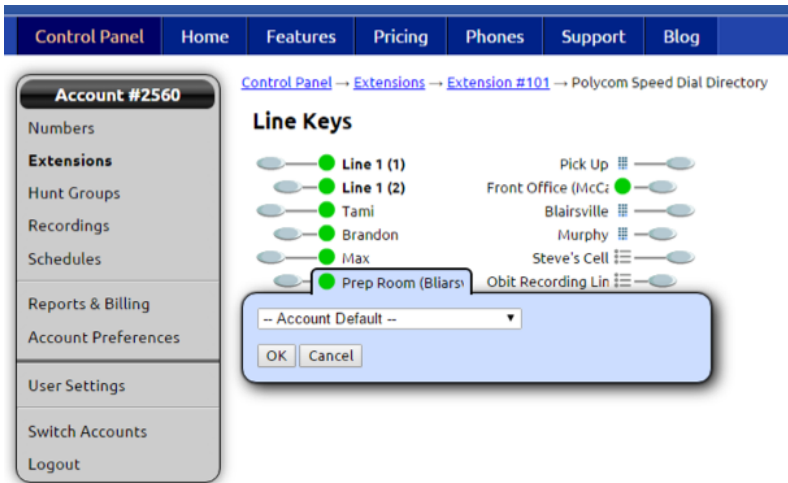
Control Panel Home Features Pricing Phones Support Blog

Account #2560
Numbers
Extensions
Hunt Groups
Recordings
Schedules
Reports & Billing
Account Preferences
User Settings
Switch Accounts
Logout

Control Panel → Extensions → Extension #101 → Polycom Speed Dial Directory

Line Keys

Line 1 (1)
Line 1 (2)
Tami
Brandon
Max
Prep Room (Bliars

Pick Up
Front Office (McCa
Blairsville
Murphy
Steve's Cell
Obit Recording Lin

-- Account Default --

OK Cancel